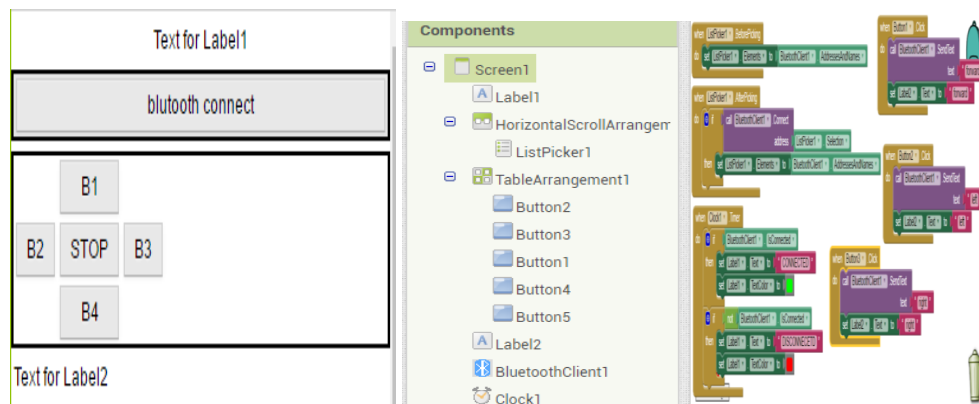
Text for Label1

blutooth connect

B1

B2 STOP B3

B4

Text for Label2

Components

Screen1
Label1
HorizontalScrollArrangem
ListPicker1
TableArrangement1
Button2
Button3
Button1
Button4
Button5
Label2
BluetoothClient1
Clock1

when ListPicker1 .BeforePicking
do set ListPicker1 . Elements to BluetoothClient1 . AddressesAndNames

when ListPicker1 .AfterPicking
do if call BluetoothClient1 .Connect
address ListPicker1 . Selection
then set ListPicker1 . Elements to BluetoothClient1 . AddressesAndNames

when Clock1 .Timer
do if BluetoothClient1 . IsConnected
then set Label1 . Text to " CONNECTED "
set Label1 . TextColor to
if not BluetoothClient1 . IsConnected
then set Label1 . Text to " DISCONNECTED "
set Label1 . TextColor to

when Button1 .Click
do call BluetoothClient1 .SendText
text " forward "
set Label2 . Text to " forward "

when Button2 .Click
do call BluetoothClient1 .SendText
text " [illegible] "
set Label2 . Text to " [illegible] "

when Button3 .Click
do call BluetoothClient1 .SendText
text " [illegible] "
set Label2 . Text to " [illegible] "